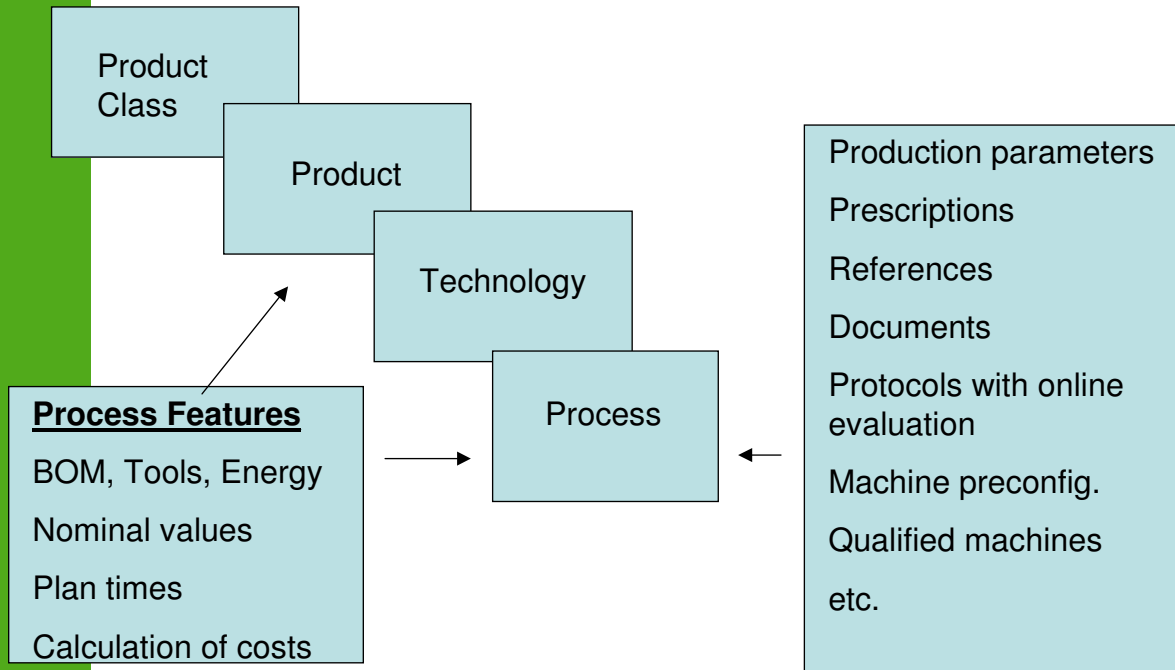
Product Class

Product

Technology

Process

Production parameters

Prescriptions

References

Documents

Protocols with online evaluation

Machine preconfig.

Qualified machines

etc.

**Process Features**

BOM, Tools, Energy

Nominal values

Plan times

Calculation of costs